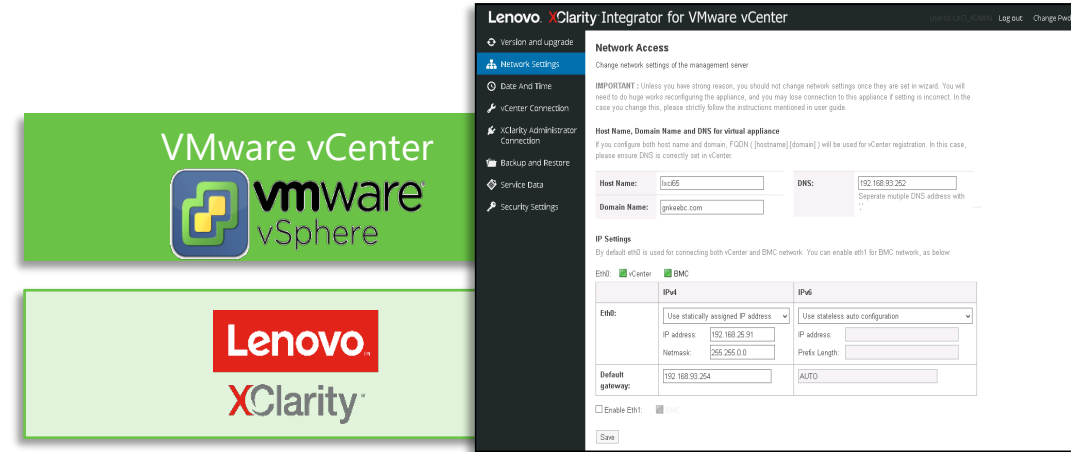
VMware vCenter
vmware
vSphere

Lenovo
XClarity

Lenovo. XClarity Integrator for VMware vCenter
User: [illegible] Log out Change Pwd

Version and upgrade
Network Settings
Date And Time
vCenter Connection
XClarity Administrator Connection
Backup and Restore
Service Data
Security Settings

Network Access
Change network settings of the management server

IMPORTANT : Unless you have strong reason, you should not change network settings once they are set in wizard. You will need to do huge works reconfiguring the appliance, and you may lose connection to this appliance if setting is incorrect. In the case you change this, please strictly follow the instructions mentioned in user guide.

Host Name, Domain Name and DNS for virtual appliance
If you configure both host name and domain, FQDN ( [hostname].[domain] ) will be used for vCenter registration. In this case, please ensure DNS is correctly set in vCenter.

Host Name: lxci65
Domain Name: gnkeebc.com
DNS: 192.168.93.252
Seperate mutiple DNS address with ','

IP Settings
By default eth0 is used for connecting both vCenter and BMC network. You can enable eth1 for BMC network, as below:

Eth0: vCenter BMC

| | IPv4 | IPv6 |
|---|---|---|
| Eth0: | Use statically assigned IP address<br>IP address: 192.168.25.91<br>Netmask: 255.255.0.0 | Use stateless auto configuration<br>IP address:<br>Prefix Length: |
| Default gateway: | 192.168.93.254 | AUTO |

Enable Eth1: BMC

Save